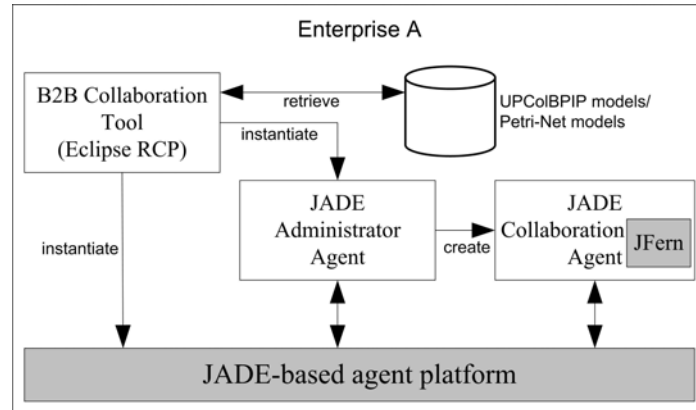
Enterprise A

B2B Collaboration Tool (Eclipse RCP)

retrieve

UPColBPIP models/ Petri-Net models

instantiate

JADE Administrator Agent

create

JADE Collaboration Agent

JFern

instantiate

JADE-based agent platform